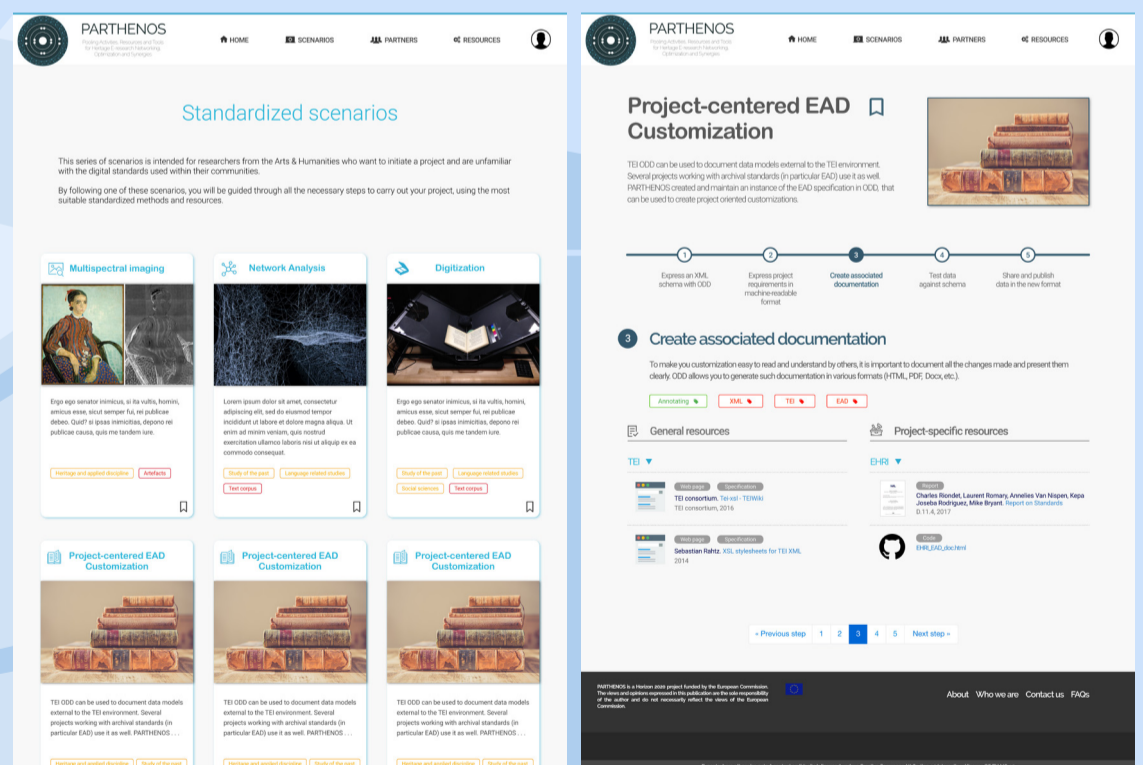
PARTHENOS

Pooling Activities, Resources and Tools for Heritage E-research Networking, Optimization and Synergies

HOME SCENARIOS PARTNERS RESOURCES

Standardized scenarios

This series of scenarios is intended for researchers from the Arts & Humanities who want to initiate a project and are unfamiliar with the digital standards used within their communities.

By following one of these scenarios, you will be guided through all the necessary steps to carry out your project, using the most suitable standardized methods and resources.

Multispectral imaging

Ergo ego senator inimicus, si ita vultis, homini, amicus esse, sicut semper fui, rei publicae debeo. Quid? si ipsas inimicitias, depono rei publicae causa, quis me tandem iure.

Heritage and applied disciplines Artefacts

Network Analysis

Lorem ipsum dolor sit amet, consectetur adipiscing elit, sed do eiusmod tempor incididunt ut labore et dolore magna aliqua. Ut enim ad minim veniam, quis nostrud exercitation ullamco laboris nisi ut aliquip ex ea commodo consequat.

Study of the past Language related studies Text corpus

Digitization

Ergo ego senator inimicus, si ita vultis, homini, amicus esse, sicut semper fui, rei publicae debeo. Quid? si ipsas inimicitias, depono rei publicae causa, quis me tandem iure.

Study of the past Language related studies Social sciences Text corpus

Project-centered EAD Customization

TEI ODD can be used to document data models external to the TEI environment. Several projects working with archival standards (in particular EAD) use it as well. PARTHENOS . . .

Project-centered EAD Customization

TEI ODD can be used to document data models external to the TEI environment. Several projects working with archival standards (in particular EAD) use it as well. PARTHENOS . . .

Project-centered EAD Customization

TEI ODD can be used to document data models external to the TEI environment. Several projects working with archival standards (in particular EAD) use it as well. PARTHENOS . . .

Heritage and applied disciplines Study of the past

PARTHENOS

Pooling Activities, Resources and Tools for Heritage E-research Networking, Optimization and Synergies

HOME SCENARIOS PARTNERS RESOURCES

Project-centered EAD Customization

TEI ODD can be used to document data models external to the TEI environment. Several projects working with archival standards (in particular EAD) use it as well. PARTHENOS created and maintain an instance of the EAD specification in ODD, that can be used to create project oriented customizations.

1 Express an XML schema with ODD
2 Express project requirements in machine-readable format
3 Create associated documentation
4 Test data against schema
5 Share and publish data in the new format

3 Create associated documentation

To make you customization easy to read and understand by others, it is important to document all the changes made and present them clearly. ODD allows you to generate such documentation in various formats (HTML, PDF, Docx, etc.).

Annotating XML TEI EAD

General resources

TEI

Web page Specification
TEI consortium. Tei-xsl - TEIWiki
TEI consortium, 2016

Web page Specification
Sebastian Rahtz. XSL stylesheets for TEI XML
2014

Project-specific resources

EHRI

Report
Charles Riondet, Laurent Romary, Annelies Van Nispen, Kepa Joseba Rodriguez, Mike Bryant. Report on Standards
D.11.4, 2017

Code
EHRI_EAD_doc.html

« Previous step 1 2 3 4 5 Next step »

PARTHENOS is a Horizon 2020 project funded by the European Commission. The views and opinions expressed in this publication are the sole responsibility of the author and do not necessarily reflect the views of the European Commission.

About Who we are Contact us FAQs